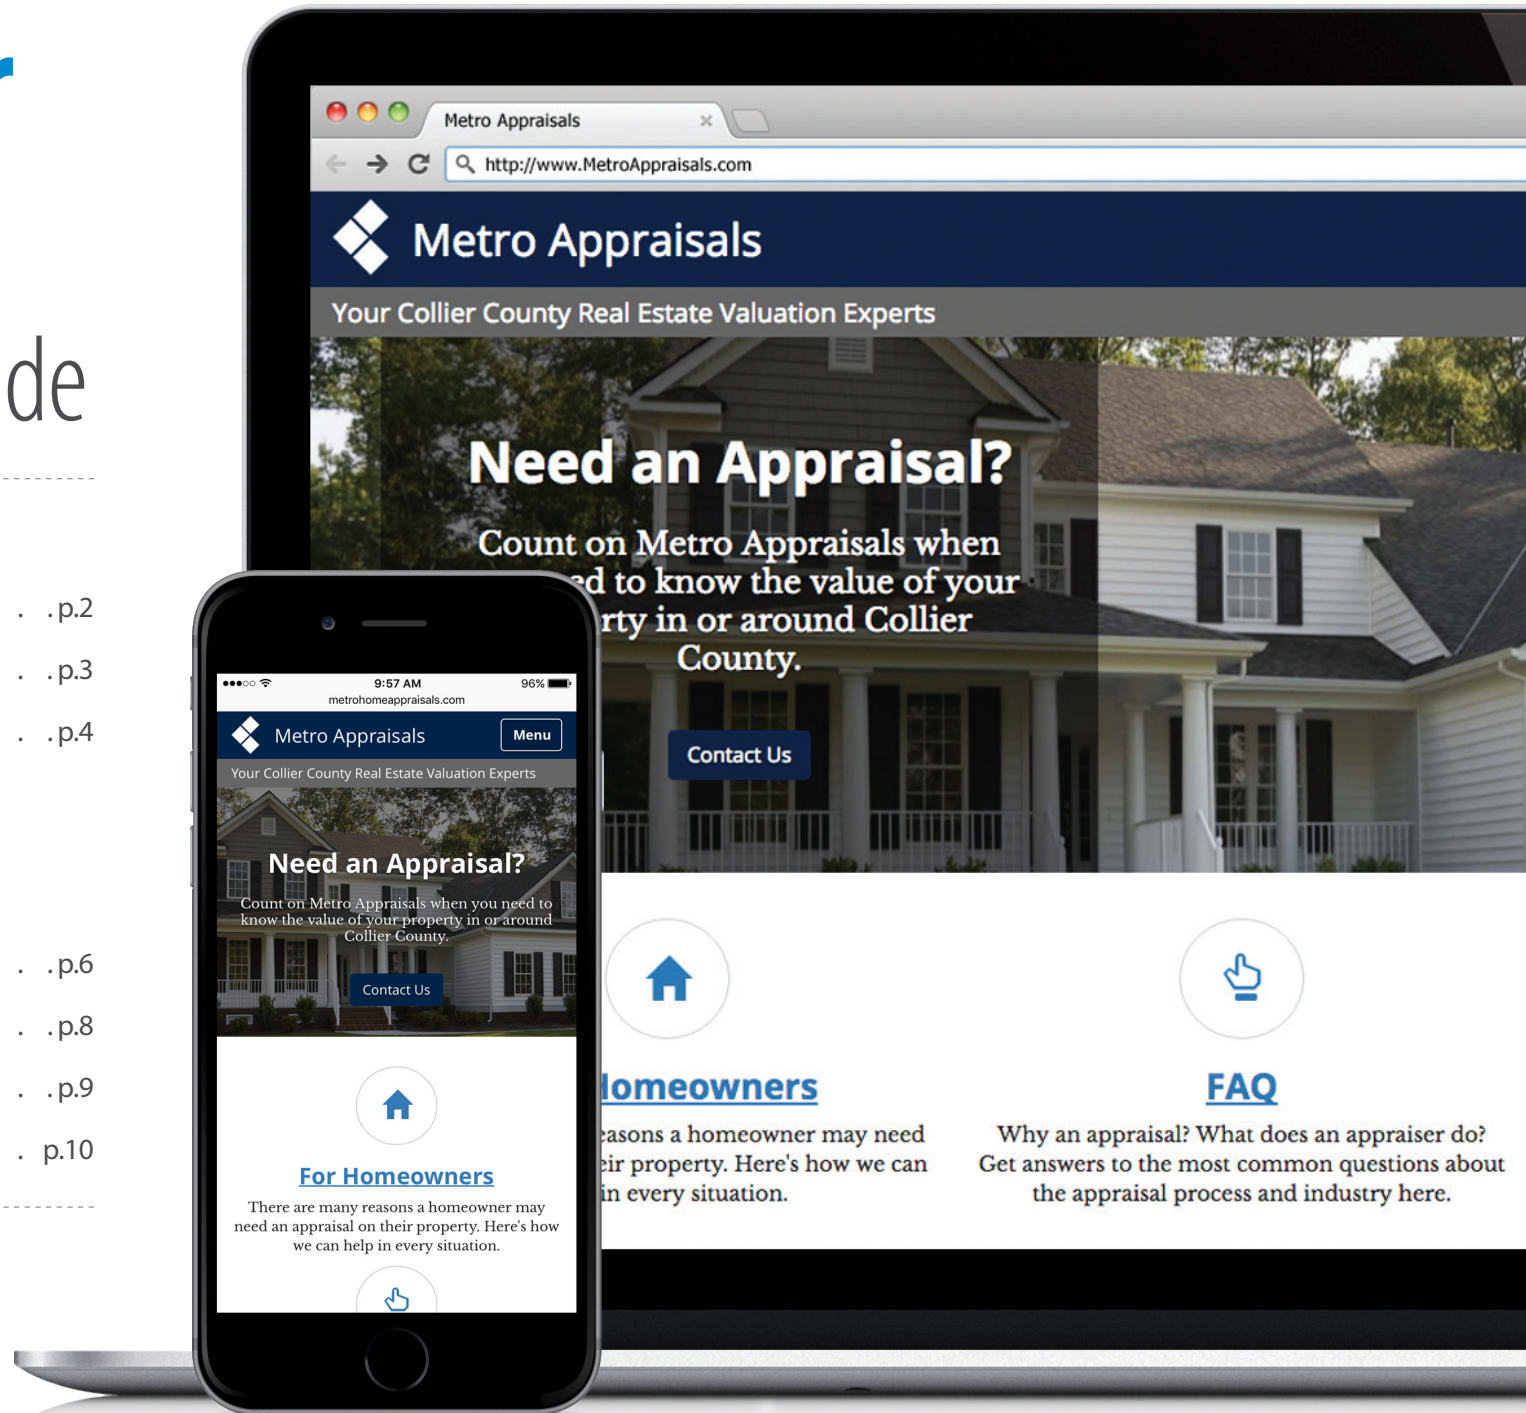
de

. . p.2
. . p.3
. . p.4
. . p.6
. . p.8
. . p.9
. p.10

Metro Appraisals

http://www.MetroAppraisals.com

Metro Appraisals

Your Collier County Real Estate Valuation Experts

Need an Appraisal?

Count on Metro Appraisals when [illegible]ed to know the value of your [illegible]rty in or around Collier County.

Contact Us

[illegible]omeowners

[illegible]easons a homeowner may need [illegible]eir property. Here's how we can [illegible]in every situation.

FAQ

Why an appraisal? What does an appraiser do? Get answers to the most common questions about the appraisal process and industry here.

9:57 AM
96%
metrohomeappraisals.com

Metro Appraisals
Menu

Your Collier County Real Estate Valuation Experts

Need an Appraisal?

Count on Metro Appraisals when you need to know the value of your property in or around Collier County.

Contact Us

For Homeowners

There are many reasons a homeowner may need an appraisal on their property. Here's how we can help in every situation.